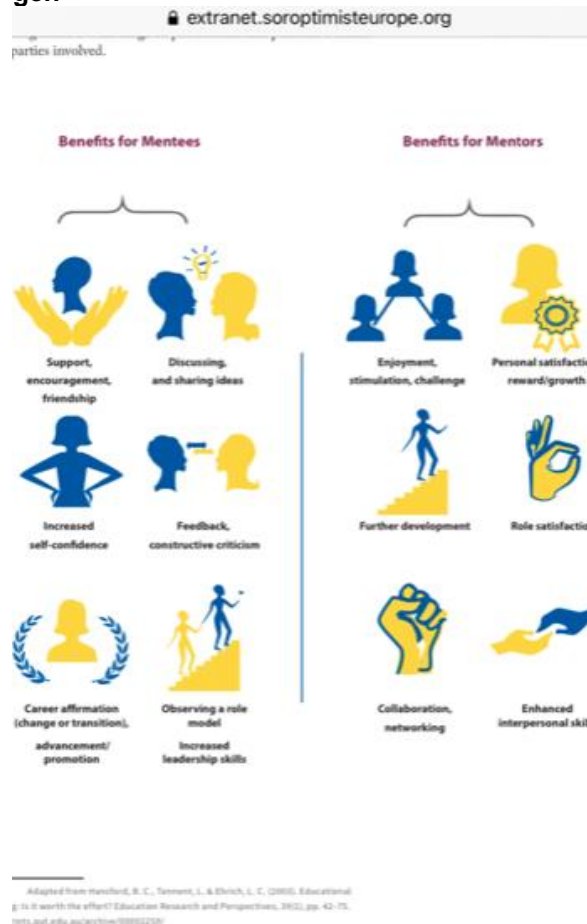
extranet.soroptimisteurope.org

parties involved.

Benefits for Mentees

Benefits for Mentors

Support, encouragement, friendship

Discussing, and sharing ideas

Enjoyment, stimulation, challenge

Personal satisfactio reward/growth

Increased self-confidence

Feedback, constructive criticism

Further development

Role satisfactio

Career affirmation (change or transition), advancement/ promotion

Observing a role model

Increased leadership skills

Collaboration, networking

Enhanced interpersonal skil

Adapted from Hansford, B. C., Tennent, L. & Ehrich, L. C. (2003). Educational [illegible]: Is it worth the effort? Education Research and Perspectives, 30(1), pp. 42-75. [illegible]